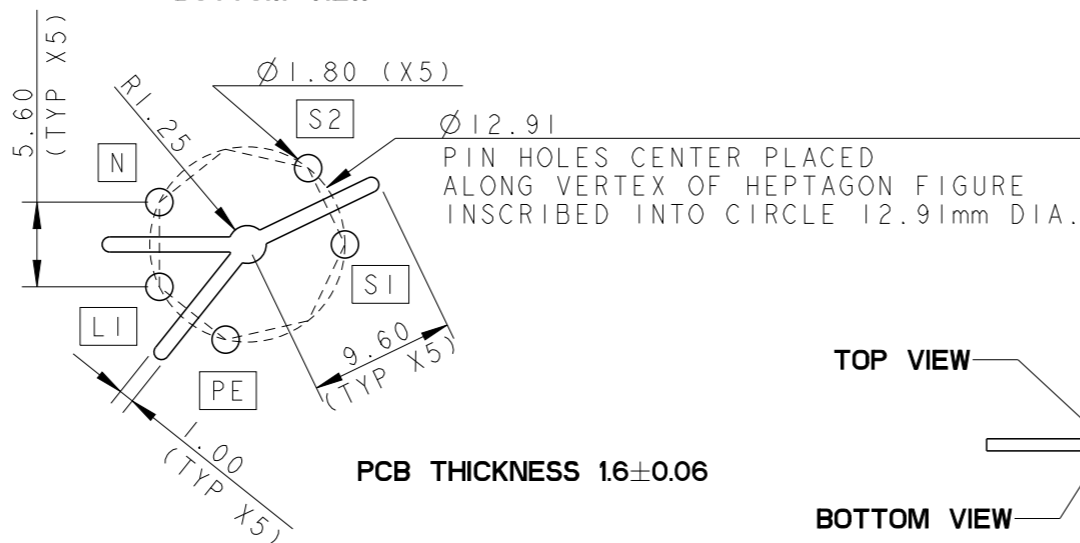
5.60 (TYP X5)

R1.25

Ø1.80 (X5)

S2

Ø12.91

PIN HOLES CENTER PLACED ALONG VERTEX OF HEPTAGON FIGURE INSCRIBED INTO CIRCLE 12.91mm DIA.

N

S1

L1

9.60 (TYP X5)

PE

1.00 (TYP X5)

TOP VIEW

PCB THICKNESS 1.6$\pm$0.06

BOTTOM VIEW